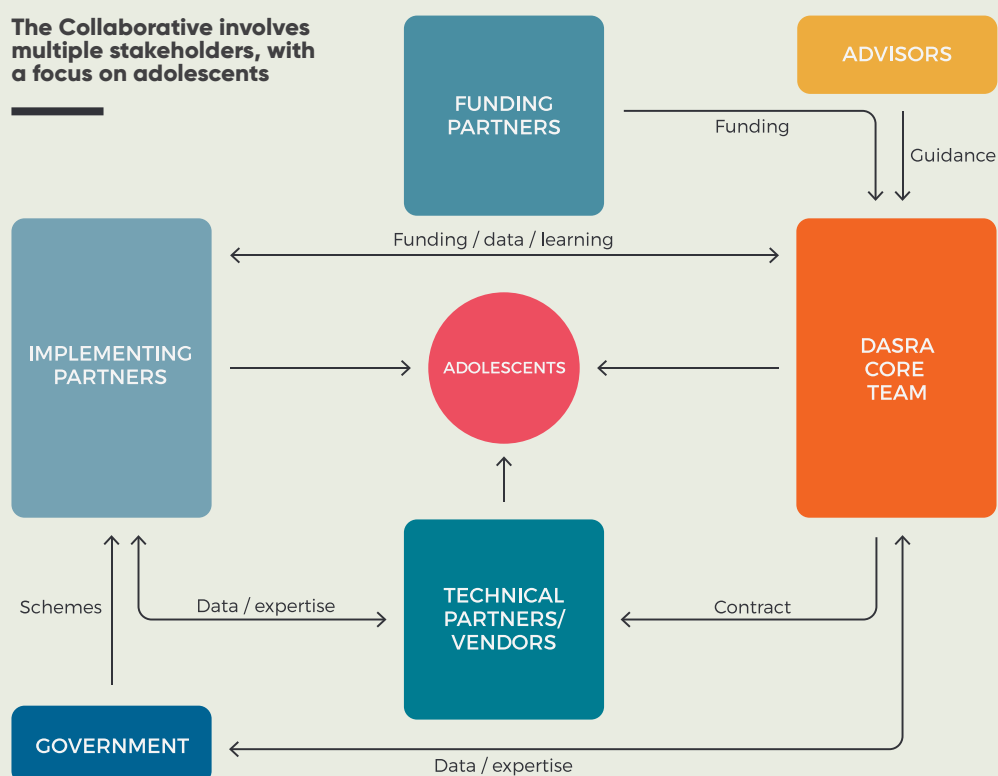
The Collaborative involves multiple stakeholders, with a focus on adolescents

FUNDING PARTNERS

ADVISORS

Funding

Guidance

Funding / data / learning

IMPLEMENTING PARTNERS

ADOLESCENTS

DASRA CORE TEAM

Schemes

Data / expertise

TECHNICAL PARTNERS/ VENDORS

Contract

GOVERNMENT

Data / expertise